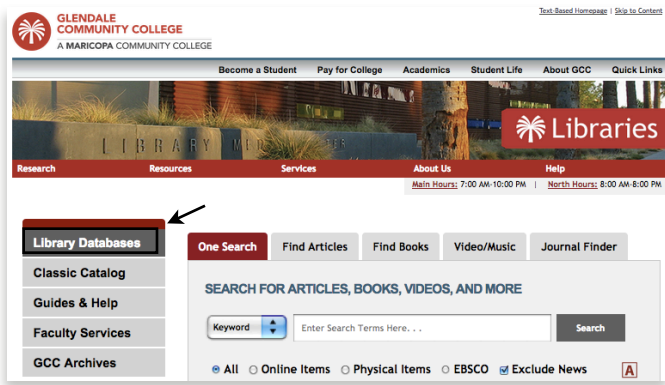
GLENDALE COMMUNITY COLLEGE
A MARICOPA COMMUNITY COLLEGE

Text-Based Homepage | Skip to Content

Become a Student   Pay for College   Academics   Student Life   About GCC   Quick Links

LIBRARY

Libraries

Research   Resources   Services   About Us   Help

Main Hours: 7:00 AM-10:00 PM | North Hours: 8:00 AM-8:00 PM

Library Databases
Classic Catalog
Guides & Help
Faculty Services
GCC Archives

One Search   Find Articles   Find Books   Video/Music   Journal Finder

SEARCH FOR ARTICLES, BOOKS, VIDEOS, AND MORE

Keyword   Enter Search Terms Here. . .   Search

All   Online Items   Physical Items   EBSCO   Exclude News   A